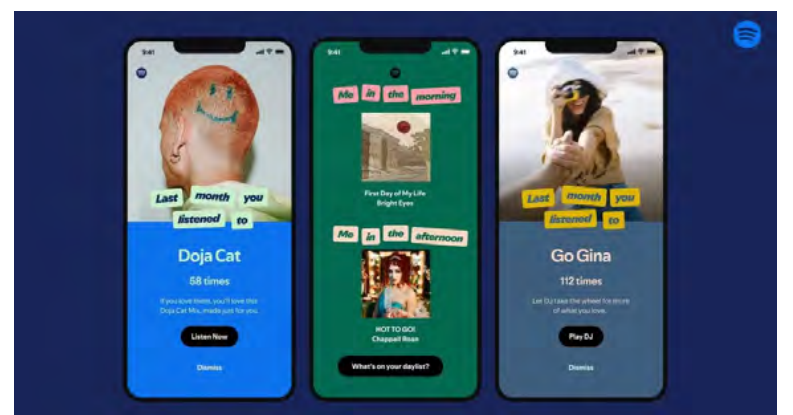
9:41

Last month you listened to

Doja Cat

58 times

If you love times, you'll love this Doja Cat Mix, made just for you.

Listen Now

Dismiss

9:41

Me in the morning

First Day of My Life
Bright Eyes

Me in the afternoon

HOT TO GO!
Chappell Roan

What's on your daylist?

9:41

Last month you listened to

Go Gina

112 times

Let DJ take the wheel for more of what you love.

Play DJ

Dismiss